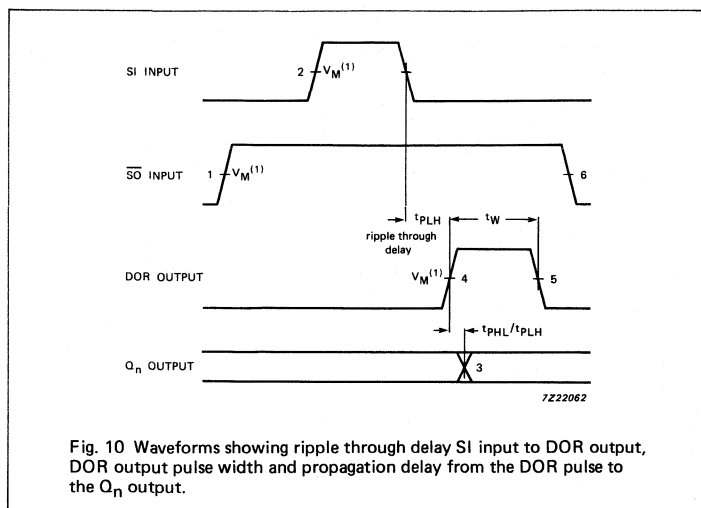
SI INPUT

2 $V_M^{(1)}$

1

$\overline{SO}$ INPUT

1 $V_M^{(1)}$

6

$t_{PLH}$

ripple through delay

$t_W$

DOR OUTPUT

$V_M^{(1)}$ 4

5

$t_{PHL}/t_{PLH}$

$Q_n$ OUTPUT

3

7Z22062

Fig. 10 Waveforms showing ripple through delay SI input to DOR output, DOR output pulse width and propagation delay from the DOR pulse to the $Q_n$ output.